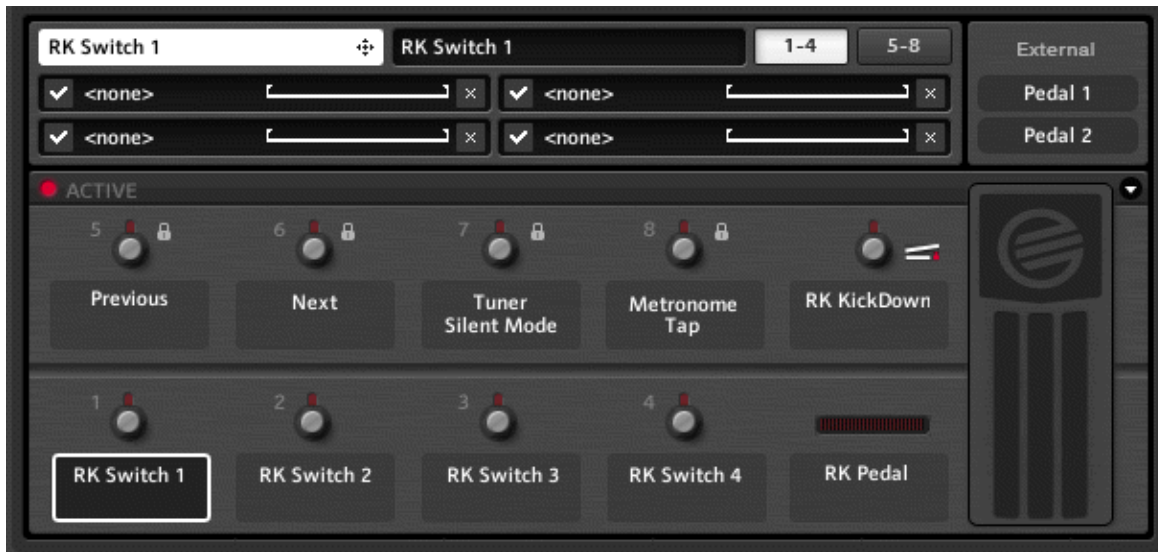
RK Switch 1
RK Switch 1
1-4
5-8
External
<none>
<none>
Pedal 1
<none>
<none>
Pedal 2
ACTIVE
5
6
7
8
Previous
Next
Tuner Silent Mode
Metronome Tap
RK KickDown
1
2
3
4
RK Switch 1
RK Switch 2
RK Switch 3
RK Switch 4
RK Pedal